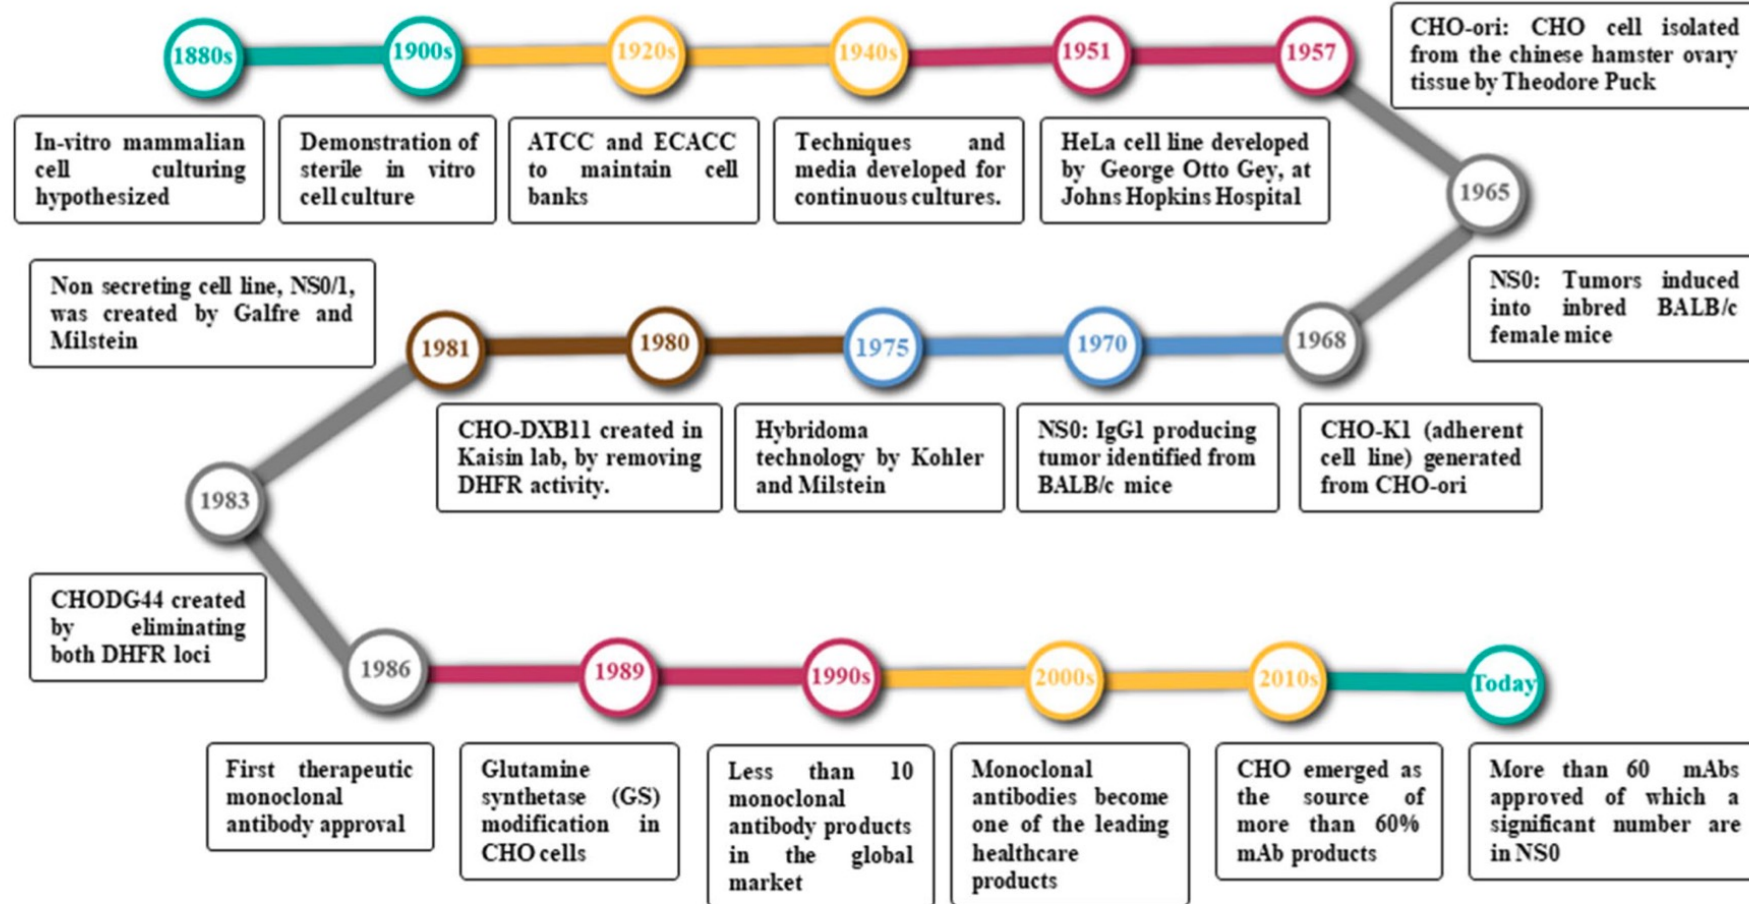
1880s

In-vitro mammalian cell culturing hypothesized

1900s

Demonstration of sterile in vitro cell culture

1920s

ATCC and ECACC to maintain cell banks

1940s

Techniques and media developed for continuous cultures.

1951

HeLa cell line developed by George Otto Gey, at Johns Hopkins Hospital

1957

CHO-ori: CHO cell isolated from the chinese hamster ovary tissue by Theodore Puck

1965

NS0: Tumors induced into inbred BALB/c female mice

1968

CHO-K1 (adherent cell line) generated from CHO-ori

1970

NS0: IgG1 producing tumor identified from BALB/c mice

1975

Hybridoma technology by Kohler and Milstein

1980

CHO-DXB11 created in Kaisin lab, by removing DHFR activity.

1981

Non secreting cell line, NS0/1, was created by Galfre and Milstein

1983

CHODG44 created by eliminating both DHFR loci

1986

First therapeutic monoclonal antibody approval

1989

Glutamine synthetase (GS) modification in CHO cells

1990s

Less than 10 monoclonal antibody products in the global market

2000s

Monoclonal antibodies become one of the leading healthcare products

2010s

CHO emerged as the source of more than 60% mAb products

Today

More than 60 mAbs approved of which a significant number are in NS0